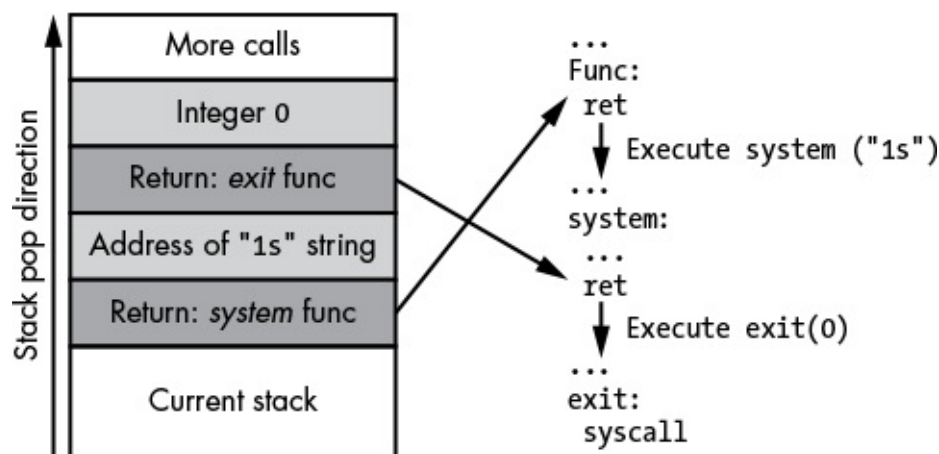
Stack pop direction

More calls
Integer 0
Return: *exit* func
Address of "1s" string
Return: *system* func
Current stack

...
Func:
ret
Execute system ("1s")
...
system:
...
ret
Execute exit(0)
...
exit:
syscall